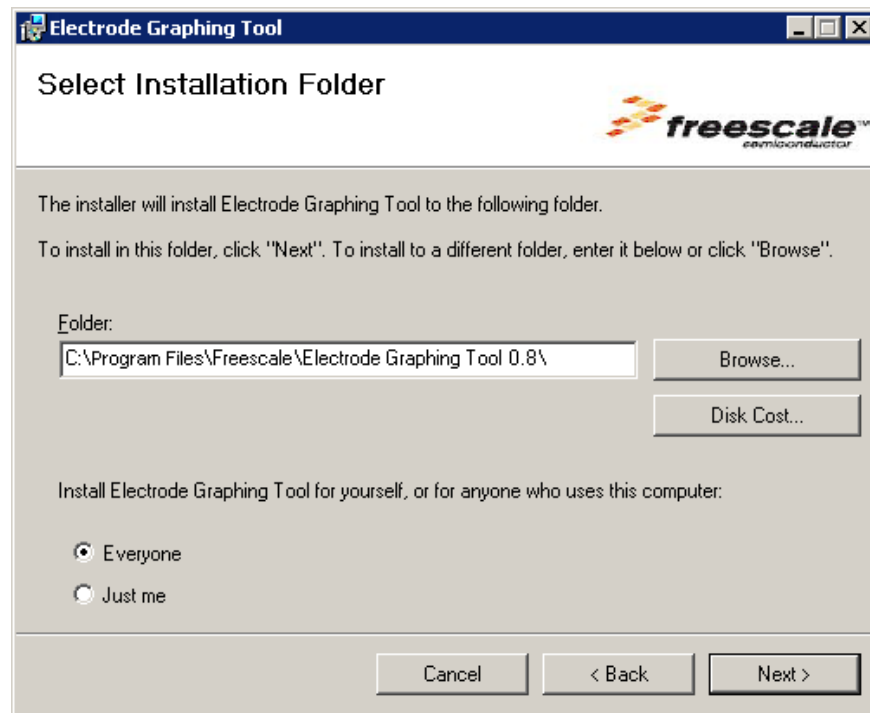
Electrode Graphing Tool

Select Installation Folder

freescale™
semiconductor

The installer will install Electrode Graphing Tool to the following folder.

To install in this folder, click "Next". To install to a different folder, enter it below or click "Browse".

Folder:
C:\Program Files\Freescale\Electrode Graphing Tool 0.8\

Browse...

Disk Cost...

Install Electrode Graphing Tool for yourself, or for anyone who uses this computer:

Everyone

Just me

Cancel

< Back

Next >